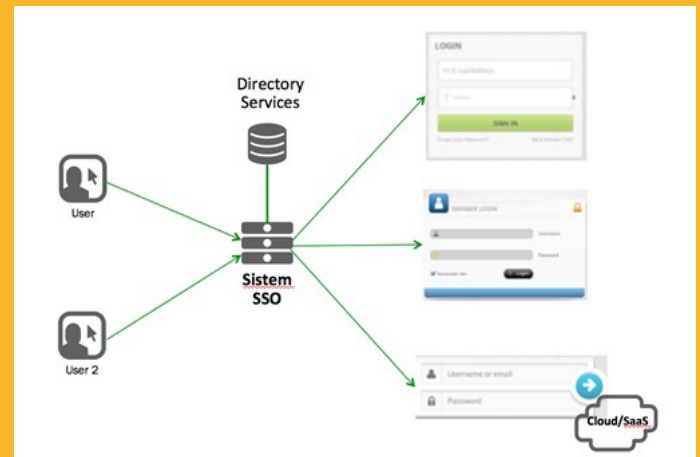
Directory Services

User

User 2

Sistem SSO

LOGIN

E-mail Address

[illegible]

SIGN IN

Forgot your Password?

Not a Member? Join

MEMBER LOGIN

Username

Password

Remember Me

Login

Username or email

Password

Cloud/SaaS